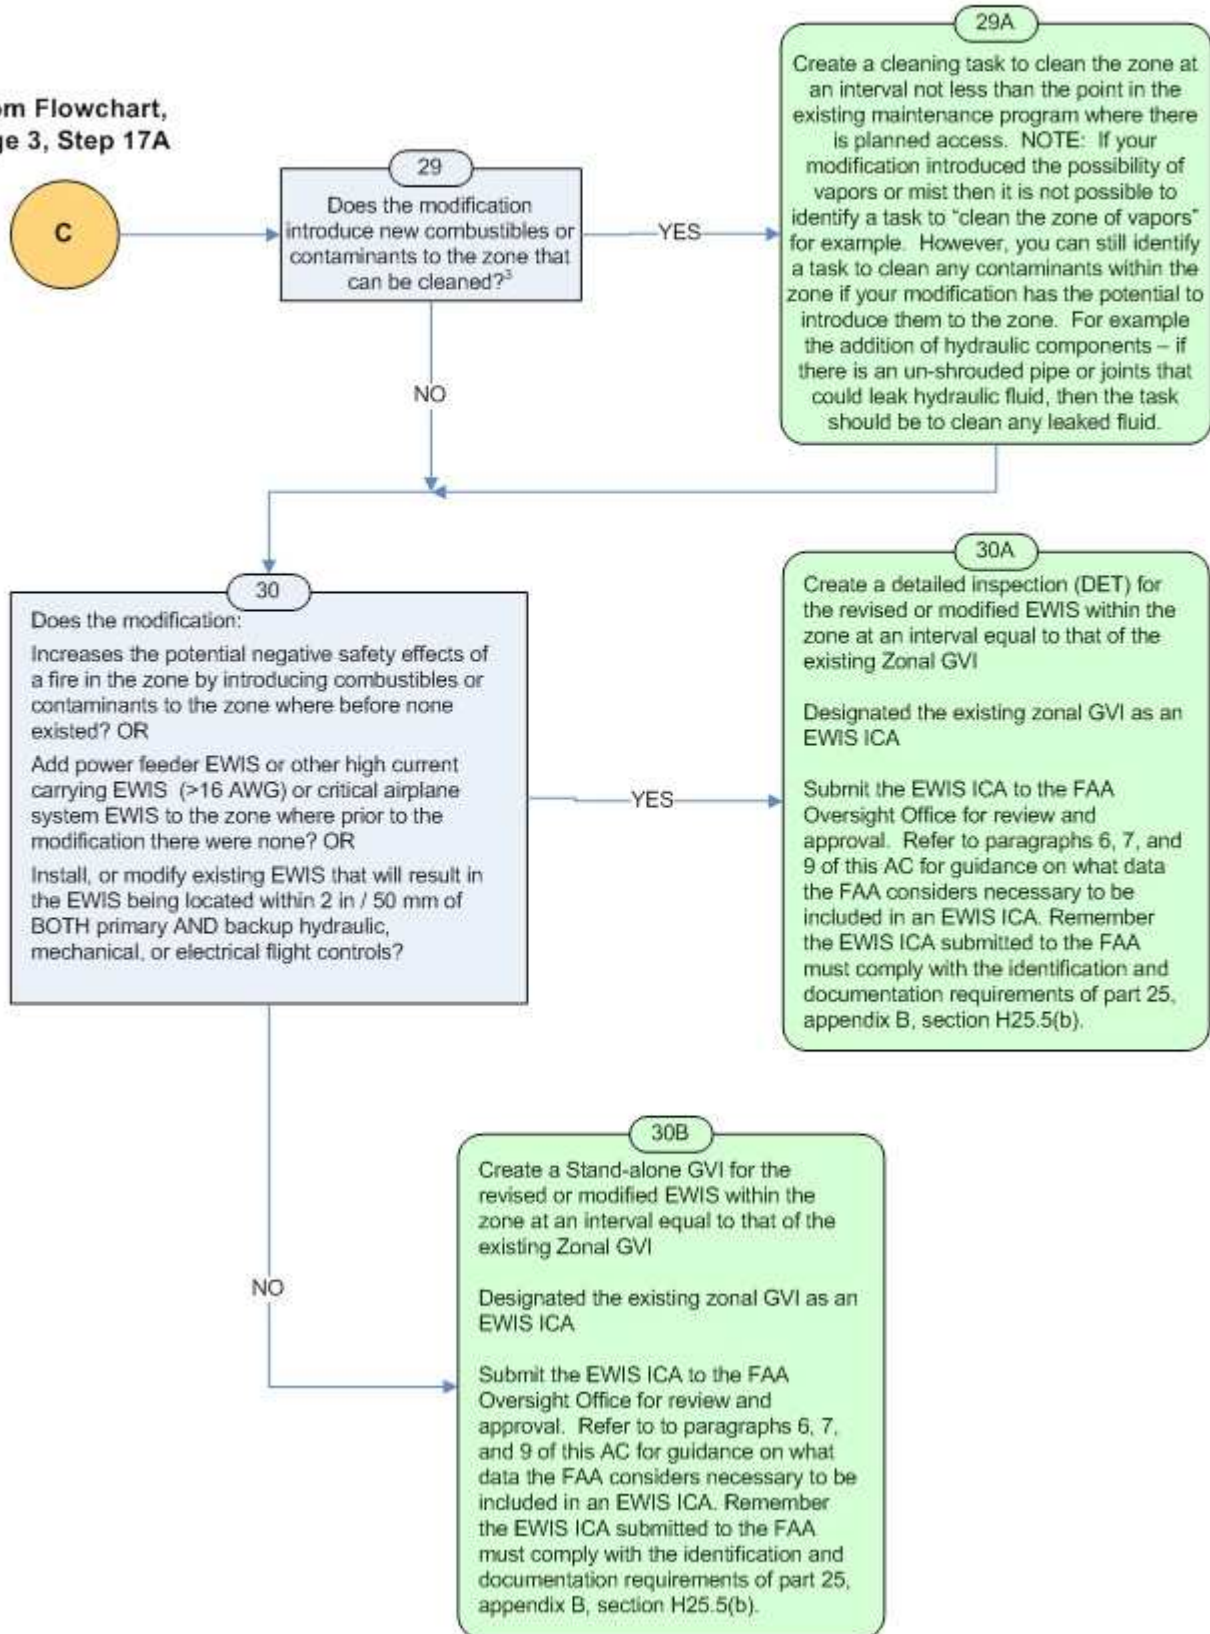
om Flowchart,
ge 3, Step 17A

C

29

Does the modification introduce new combustibles or contaminants to the zone that can be cleaned?$^3$

YES

29A

Create a cleaning task to clean the zone at an interval not less than the point in the existing maintenance program where there is planned access. NOTE: If your modification introduced the possibility of vapors or mist then it is not possible to identify a task to "clean the zone of vapors" for example. However, you can still identify a task to clean any contaminants within the zone if your modification has the potential to introduce them to the zone. For example the addition of hydraulic components – if there is an un-shrouded pipe or joints that could leak hydraulic fluid, then the task should be to clean any leaked fluid.

NO

30

Does the modification:

Increases the potential negative safety effects of a fire in the zone by introducing combustibles or contaminants to the zone where before none existed? OR

Add power feeder EWIS or other high current carrying EWIS (>16 AWG) or critical airplane system EWIS to the zone where prior to the modification there were none? OR

Install, or modify existing EWIS that will result in the EWIS being located within 2 in / 50 mm of BOTH primary AND backup hydraulic, mechanical, or electrical flight controls?

YES

30A

Create a detailed inspection (DET) for the revised or modified EWIS within the zone at an interval equal to that of the existing Zonal GVI

Designated the existing zonal GVI as an EWIS ICA

Submit the EWIS ICA to the FAA Oversight Office for review and approval. Refer to paragraphs 6, 7, and 9 of this AC for guidance on what data the FAA considers necessary to be included in an EWIS ICA. Remember the EWIS ICA submitted to the FAA must comply with the identification and documentation requirements of part 25, appendix B, section H25.5(b).

NO

30B

Create a Stand-alone GVI for the revised or modified EWIS within the zone at an interval equal to that of the existing Zonal GVI

Designated the existing zonal GVI as an EWIS ICA

Submit the EWIS ICA to the FAA Oversight Office for review and approval. Refer to to paragraphs 6, 7, and 9 of this AC for guidance on what data the FAA considers necessary to be included in an EWIS ICA. Remember the EWIS ICA submitted to the FAA must comply with the identification and documentation requirements of part 25, appendix B, section H25.5(b).